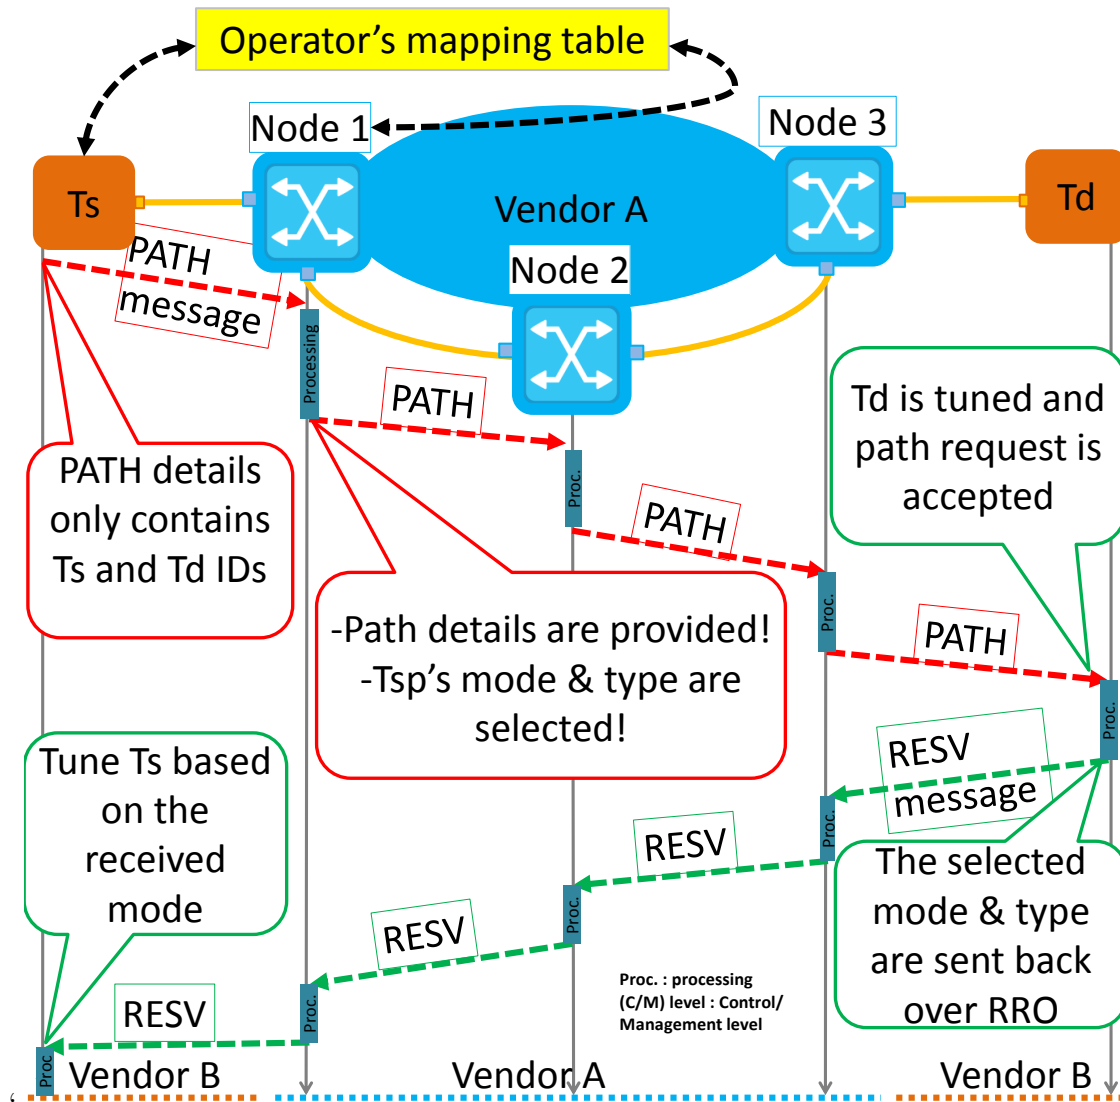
Operator’s mapping table

Node 1

Node 3

Ts

Vendor A

Td

PATH message

Node 2

Processing

PATH

Proc.

PATH

Td is tuned and path request is accepted

PATH details only contains Ts and Td IDs

Proc.

-Path details are provided!
-Tsp’s mode & type are selected!

PATH

Proc.

Tune Ts based on the received mode

RESV message

Proc.

RESV

The selected mode & type are sent back over RRO

Proc.

RESV

Proc.

Proc. : processing
(C/M) level : Control/ Management level

RESV

Proc.

Vendor B

Vendor A

Vendor B